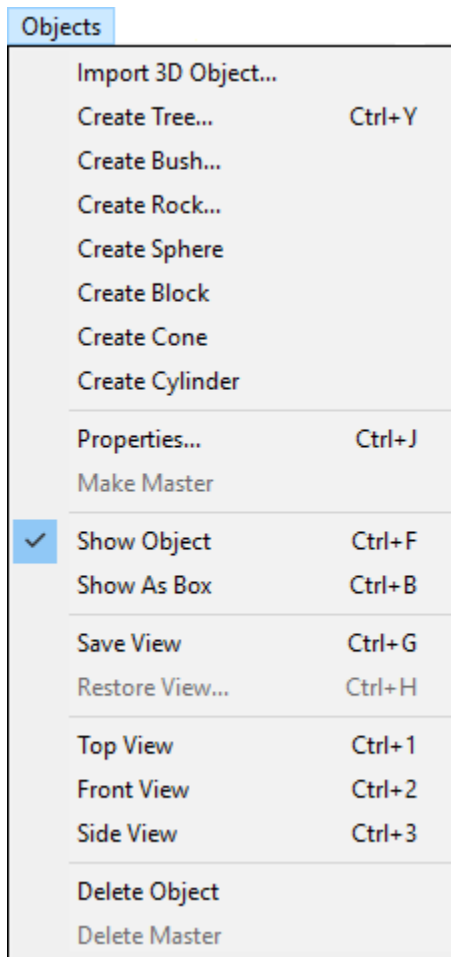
Objects

Import 3D Object...
Create Tree... Ctrl+Y
Create Bush...
Create Rock...
Create Sphere
Create Block
Create Cone
Create Cylinder

Properties... Ctrl+J
Make Master

✓ Show Object Ctrl+F
Show As Box Ctrl+B

Save View Ctrl+G
Restore View... Ctrl+H

Top View Ctrl+1
Front View Ctrl+2
Side View Ctrl+3

Delete Object
Delete Master